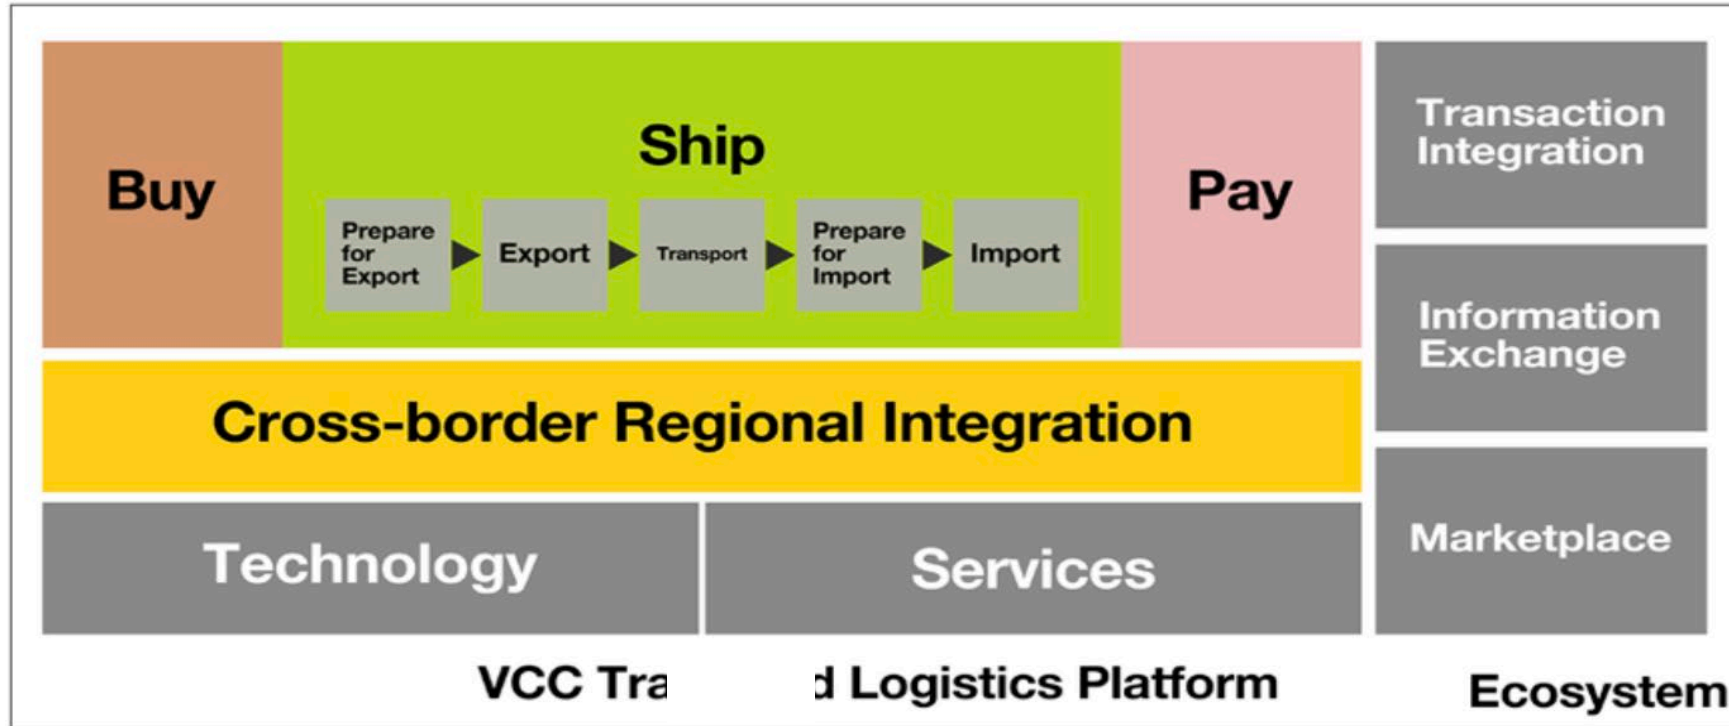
Buy

Ship

Prepare for Export

Export

Transport

Prepare for Import

Import

Pay

Transaction Integration

Information Exchange

Marketplace

Cross-border Regional Integration

Technology

Services

VCC Tra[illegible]d Logistics Platform

Ecosystem